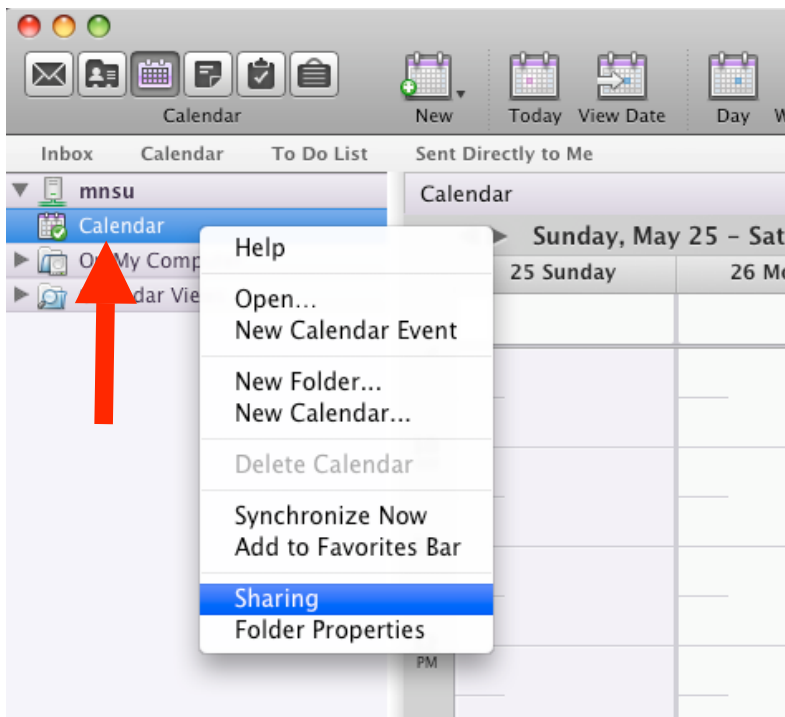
Calendar

New

Today

View Date

Day

W

Inbox

Calendar

To Do List

Sent Directly to Me

mnsu

Calendar

On My Comp

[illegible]dar Vie

Calendar

Sunday, May 25 - Sat

25 Sunday

26 M

Help

Open...

New Calendar Event

New Folder...

New Calendar...

Delete Calendar

Synchronize Now

Add to Favorites Bar

Sharing

Folder Properties

PM